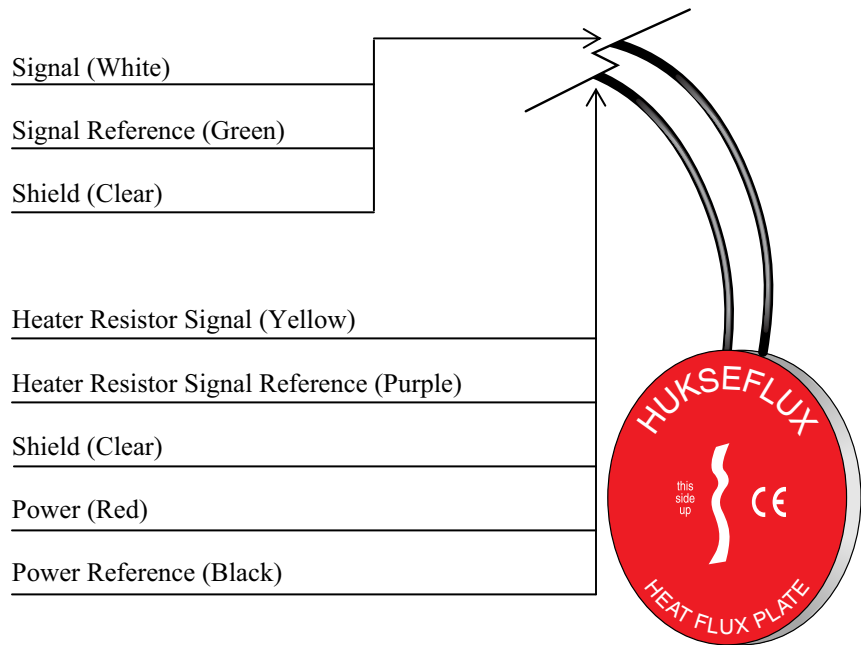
Signal (White)

Signal Reference (Green)

Shield (Clear)

Heater Resistor Signal (Yellow)

Heater Resistor Signal Reference (Purple)

Shield (Clear)

Power (Red)

Power Reference (Black)

HUKSEFLUX

this side up

CE

HEAT FLUX PLATE